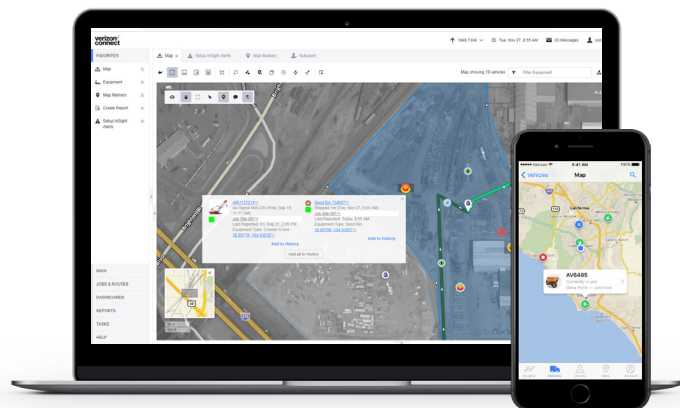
verizon connect

FAVORITES

Map

Equipment

Map Markers

Create Report

Setup InSight Alerts

Map

Setup InSight Alerts

Map Markers

Subscan

1846.7304

Tue, Nov 27, 8:55 AM

Messages

Map showing 15 vehicles

Filter Equipment

Add to History

Add to History

Add all to History

MAIN

JOBS & ROUTES

DASHBOARDS

REPORTS

TASKS

HELP

Verizon

9:41 AM

Vehicles

Map

AV6485

Insights

Vehicles

Drivers

Jobs

Account